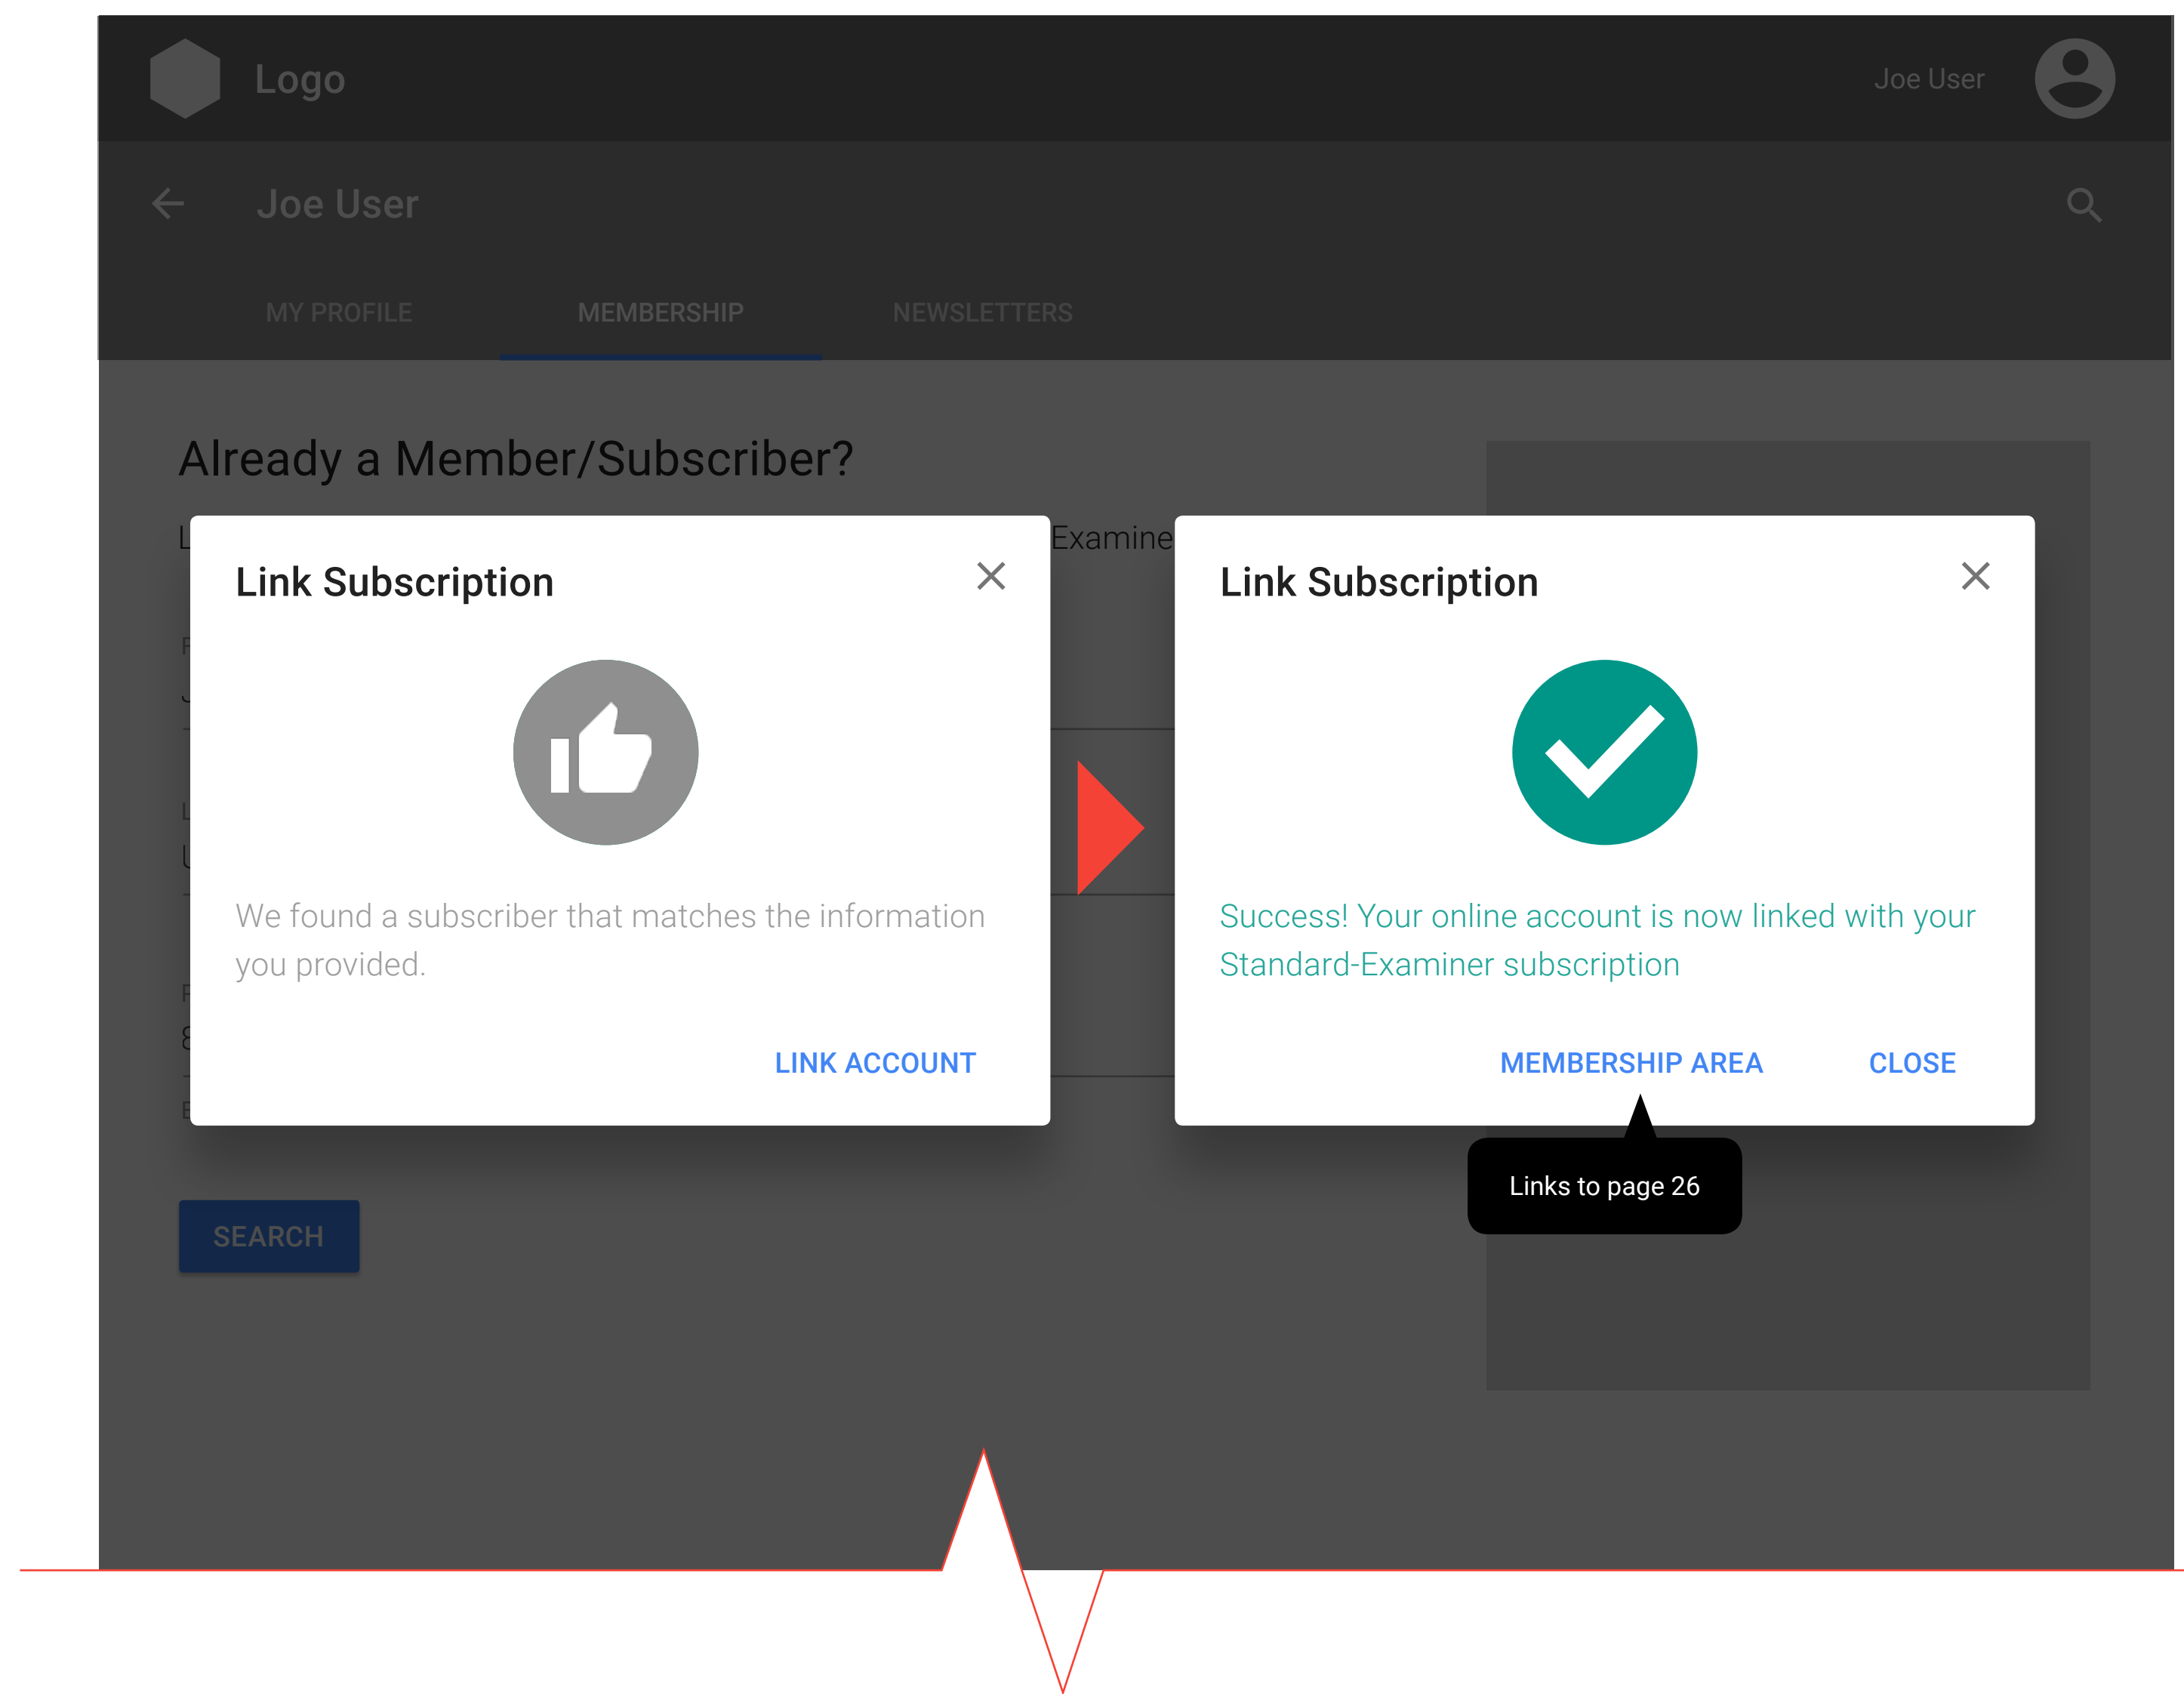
Logo

Joe User

Joe User

MY PROFILE

MEMBERSHIP

NEWSLETTERS

Already a Member/Subscriber?

L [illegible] Examine

Link Subscription

We found a subscriber that matches the information you provided.

LINK ACCOUNT

Link Subscription

Success! Your online account is now linked with your Standard-Examiner subscription

MEMBERSHIP AREA

CLOSE

Links to page 26

SEARCH